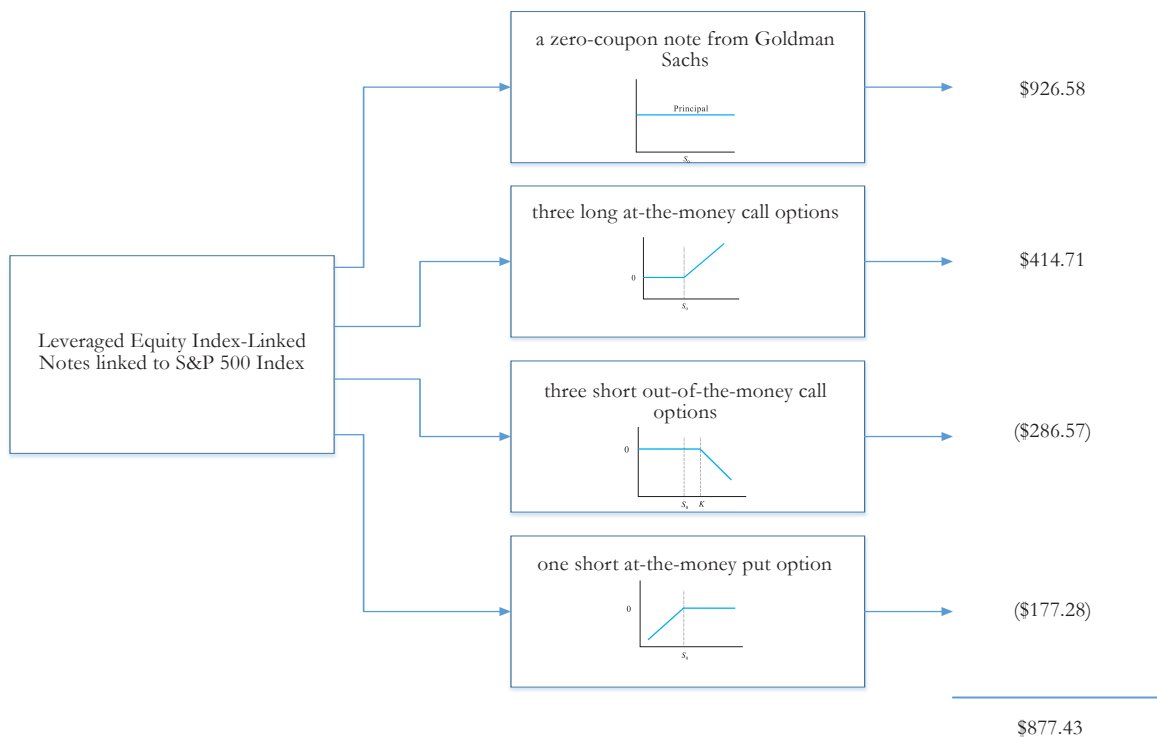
Leveraged Equity Index-Linked Notes linked to S&P 500 Index

a zero-coupon note from Goldman Sachs

Principal

$S_t$

$926.58

three long at-the-money call options

0

$S_0$

$414.71

three short out-of-the-money call options

0

$S_0$ $K$

($286.57)

one short at-the-money put option

0

$S_0$

($177.28)

$877.43